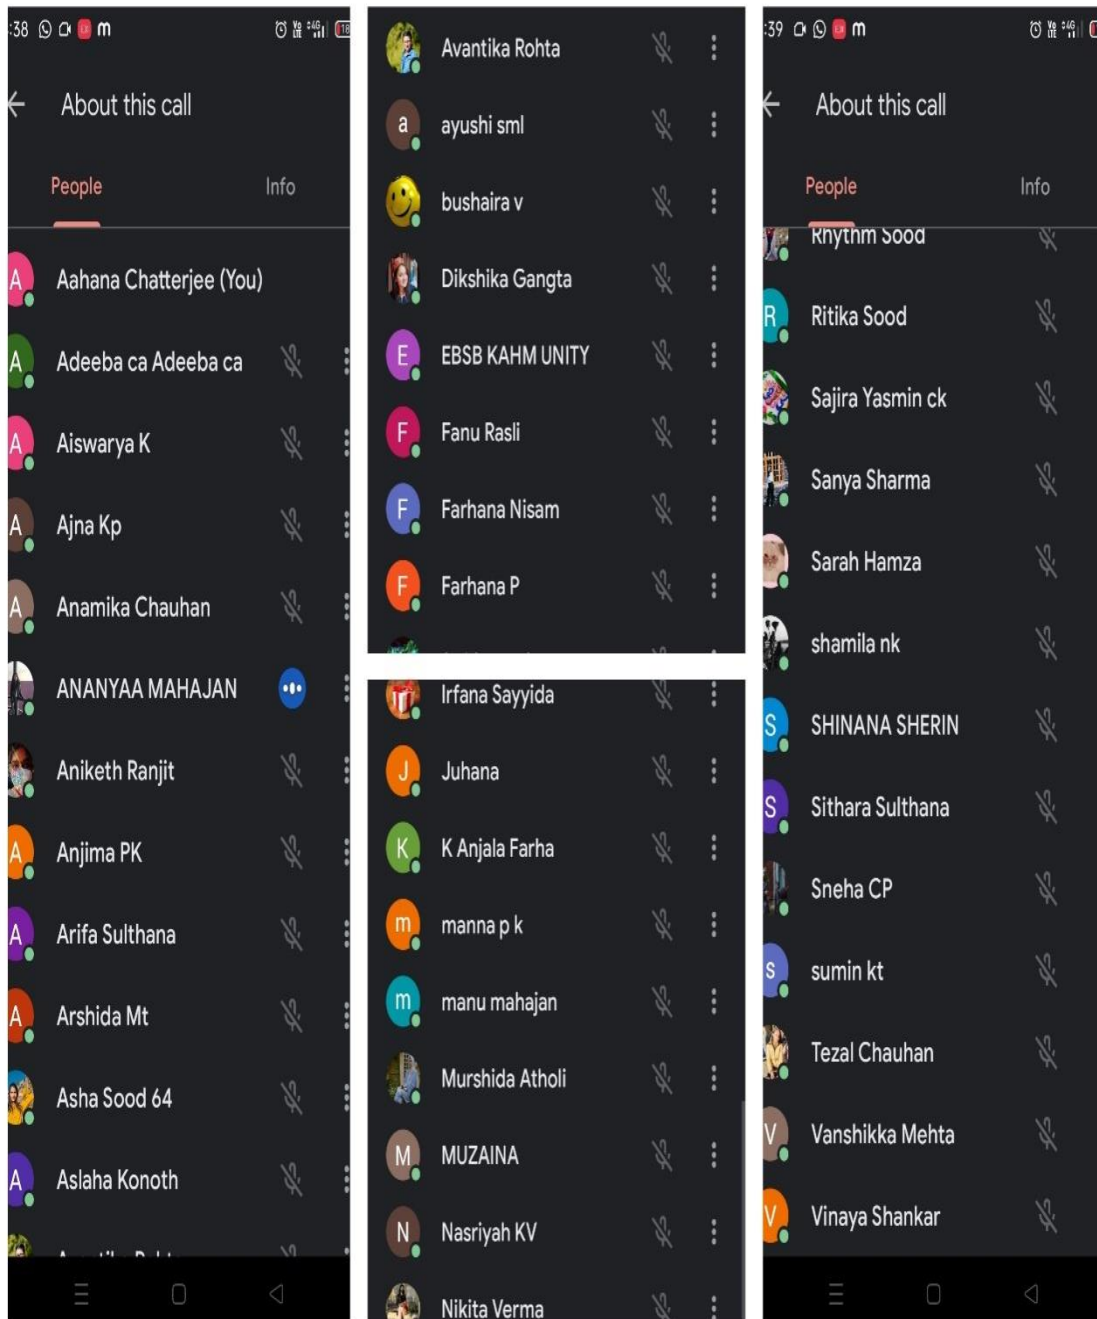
:38 m

About this call

People Info

A Aahana Chatterjee (You)
A Adeeba ca Adeeba ca
A Aiswarya K
A Ajna Kp
A Anamika Chauhan
ANANYAA MAHAJAN
Aniketh Ranjit
A Anjima PK
A Arifa Sulthana
A Arshida Mt
Asha Sood 64
A Aslaha Konoth

Avantika Rohta
a ayushi sml
bushaira v
Dikshika Gangta
E EBSB KAHM UNITY
F Fanu Rasli
F Farhana Nisam
F Farhana P

Irfana Sayyida
J Juhana
K K Anjala Farha
m manna p k
m manu mahajan
Murshida Atholi
M MUZAINA
N Nasriyah KV
Nikita Verma

:39 m

About this call

People Info

Rhythm Sood
R Ritika Sood
Sajira Yasmin ck
Sanya Sharma
Sarah Hamza
shamila nk
S SHINANA SHERIN
S Sithara Sulthana
Sneha CP
s sumin kt
Tezal Chauhan
V Vanshikka Mehta
V Vinaya Shankar